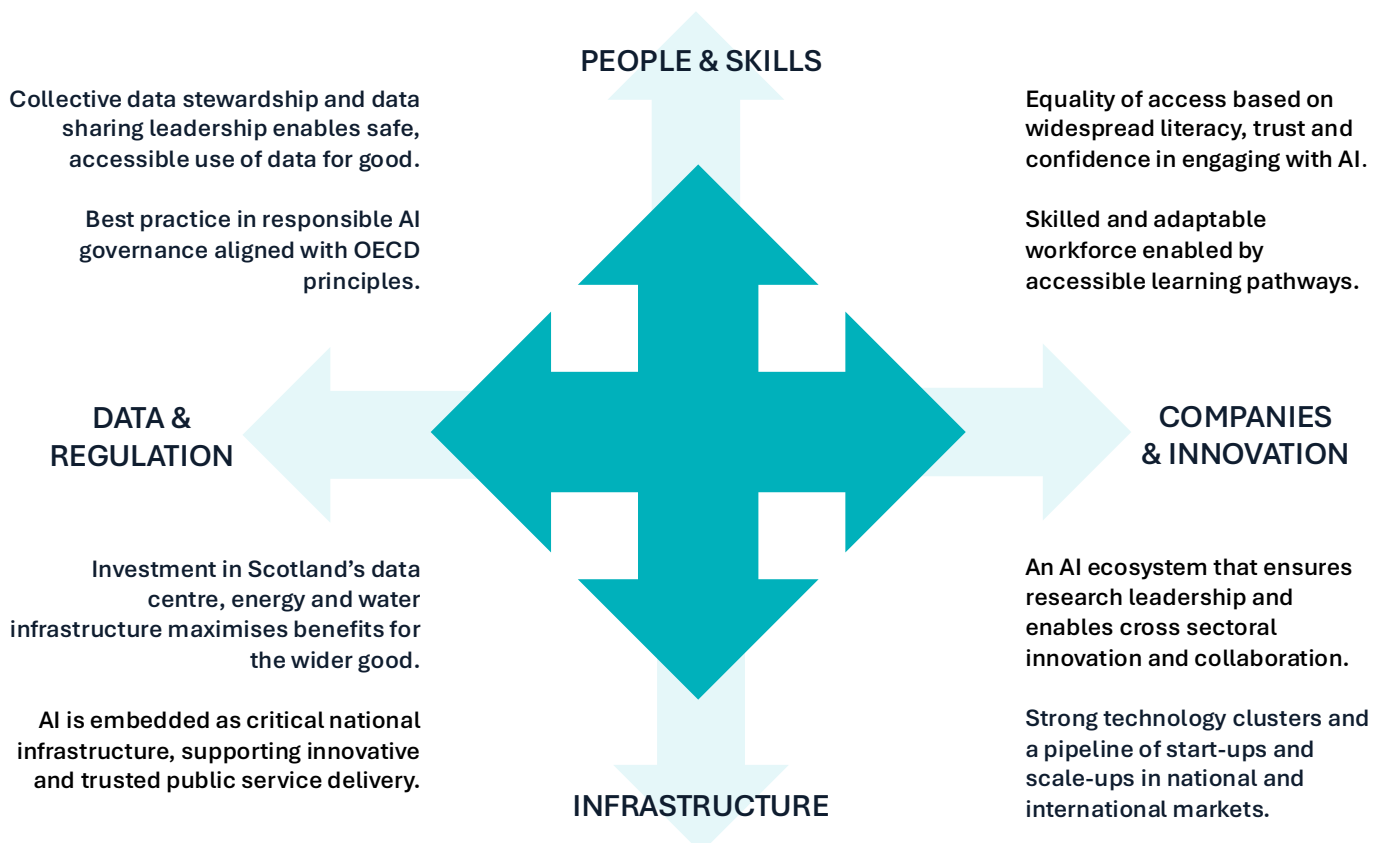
PEOPLE & SKILLS

Collective data stewardship and data sharing leadership enables safe, accessible use of data for good.

Best practice in responsible AI governance aligned with OECD principles.

Equality of access based on widespread literacy, trust and confidence in engaging with AI.

Skilled and adaptable workforce enabled by accessible learning pathways.

DATA & REGULATION

COMPANIES & INNOVATION

Investment in Scotland's data centre, energy and water infrastructure maximises benefits for the wider good.

AI is embedded as critical national infrastructure, supporting innovative and trusted public service delivery.

An AI ecosystem that ensures research leadership and enables cross sectoral innovation and collaboration.

Strong technology clusters and a pipeline of start-ups and scale-ups in national and international markets.

INFRASTRUCTURE